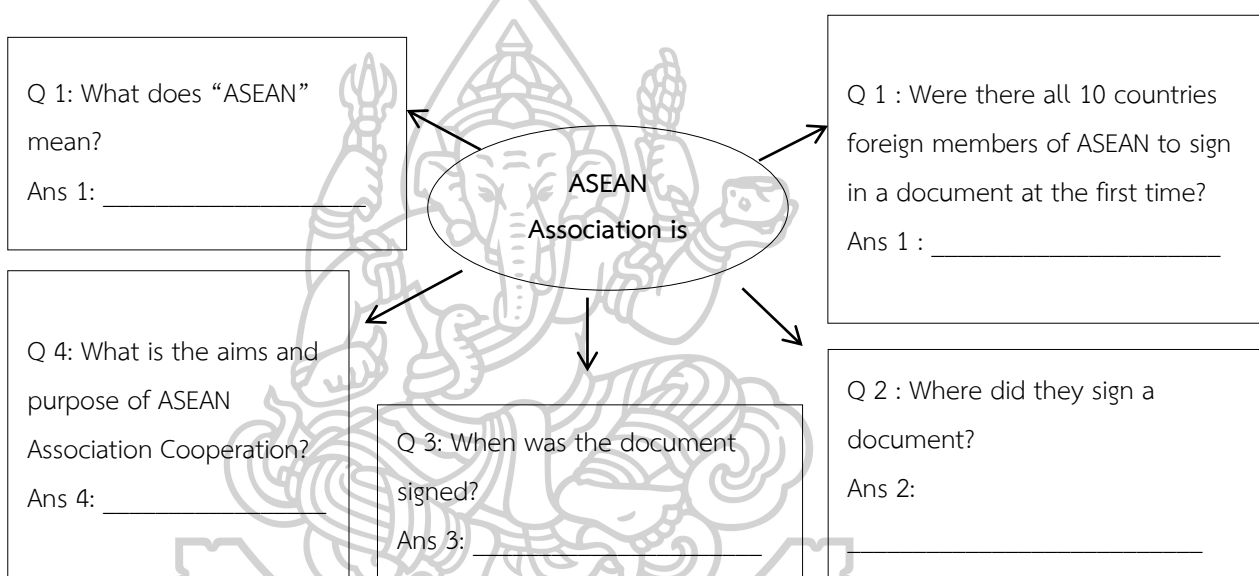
Q 1: What does "ASEAN" mean?
Ans 1: ____________________

ASEAN Association is

Q 1 : Were there all 10 countries foreign members of ASEAN to sign in a document at the first time?
Ans 1 : ______________________

Q 4: What is the aims and purpose of ASEAN Association Cooperation?
Ans 4: __________________

Q 3: When was the document signed?
Ans 3: ______________________

Q 2 : Where did they sign a document?
Ans 2:
__________________________